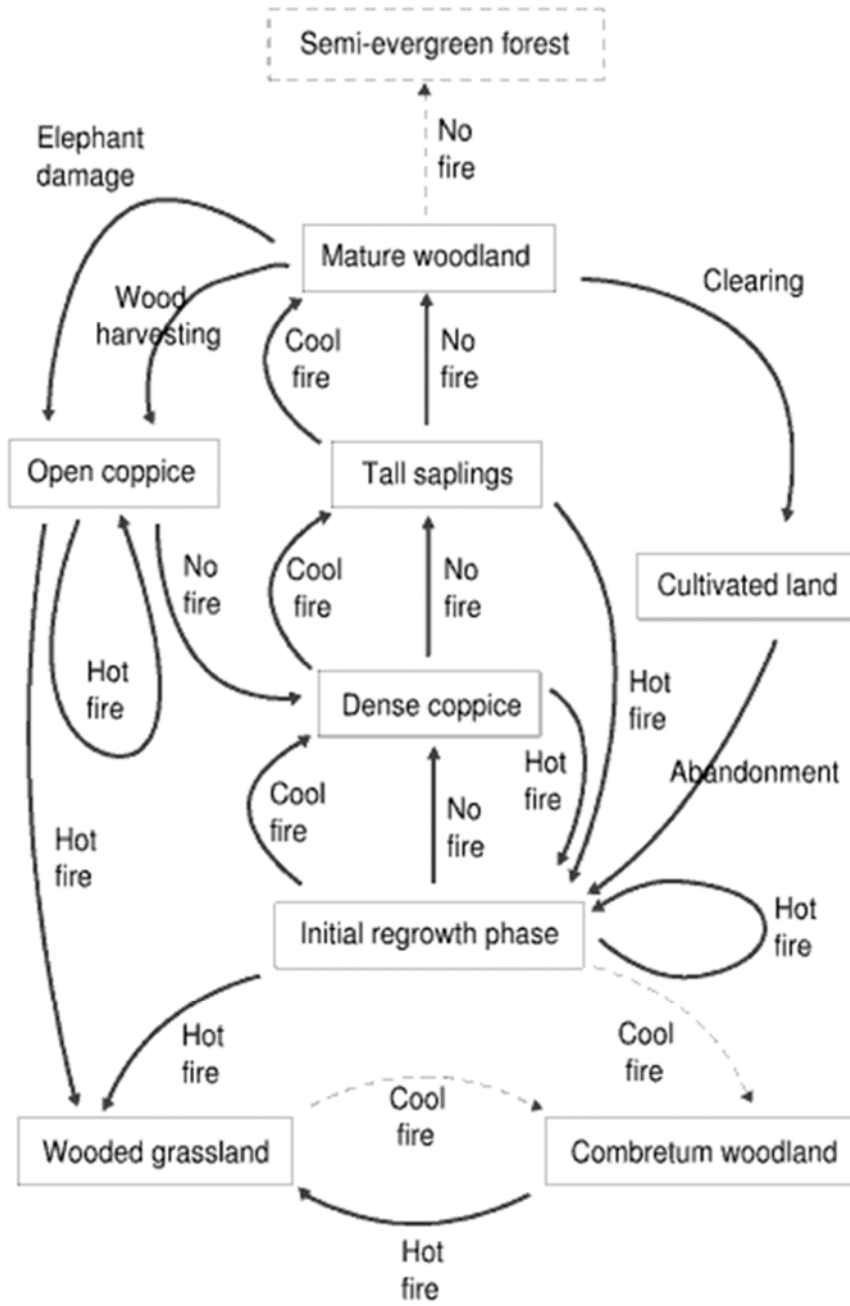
Semi-evergreen forest

No fire

Elephant damage

Mature woodland

Clearing

Wood harvesting

Cool fire

No fire

Open coppice

Tall saplings

No fire

Cool fire

No fire

Cultivated land

Hot fire

Dense coppice

Hot fire

Hot fire

Abandonment

Cool fire

No fire

Hot fire

Initial regrowth phase

Hot fire

Hot fire

Cool fire

Cool fire

Wooded grassland

Combretum woodland

Hot fire